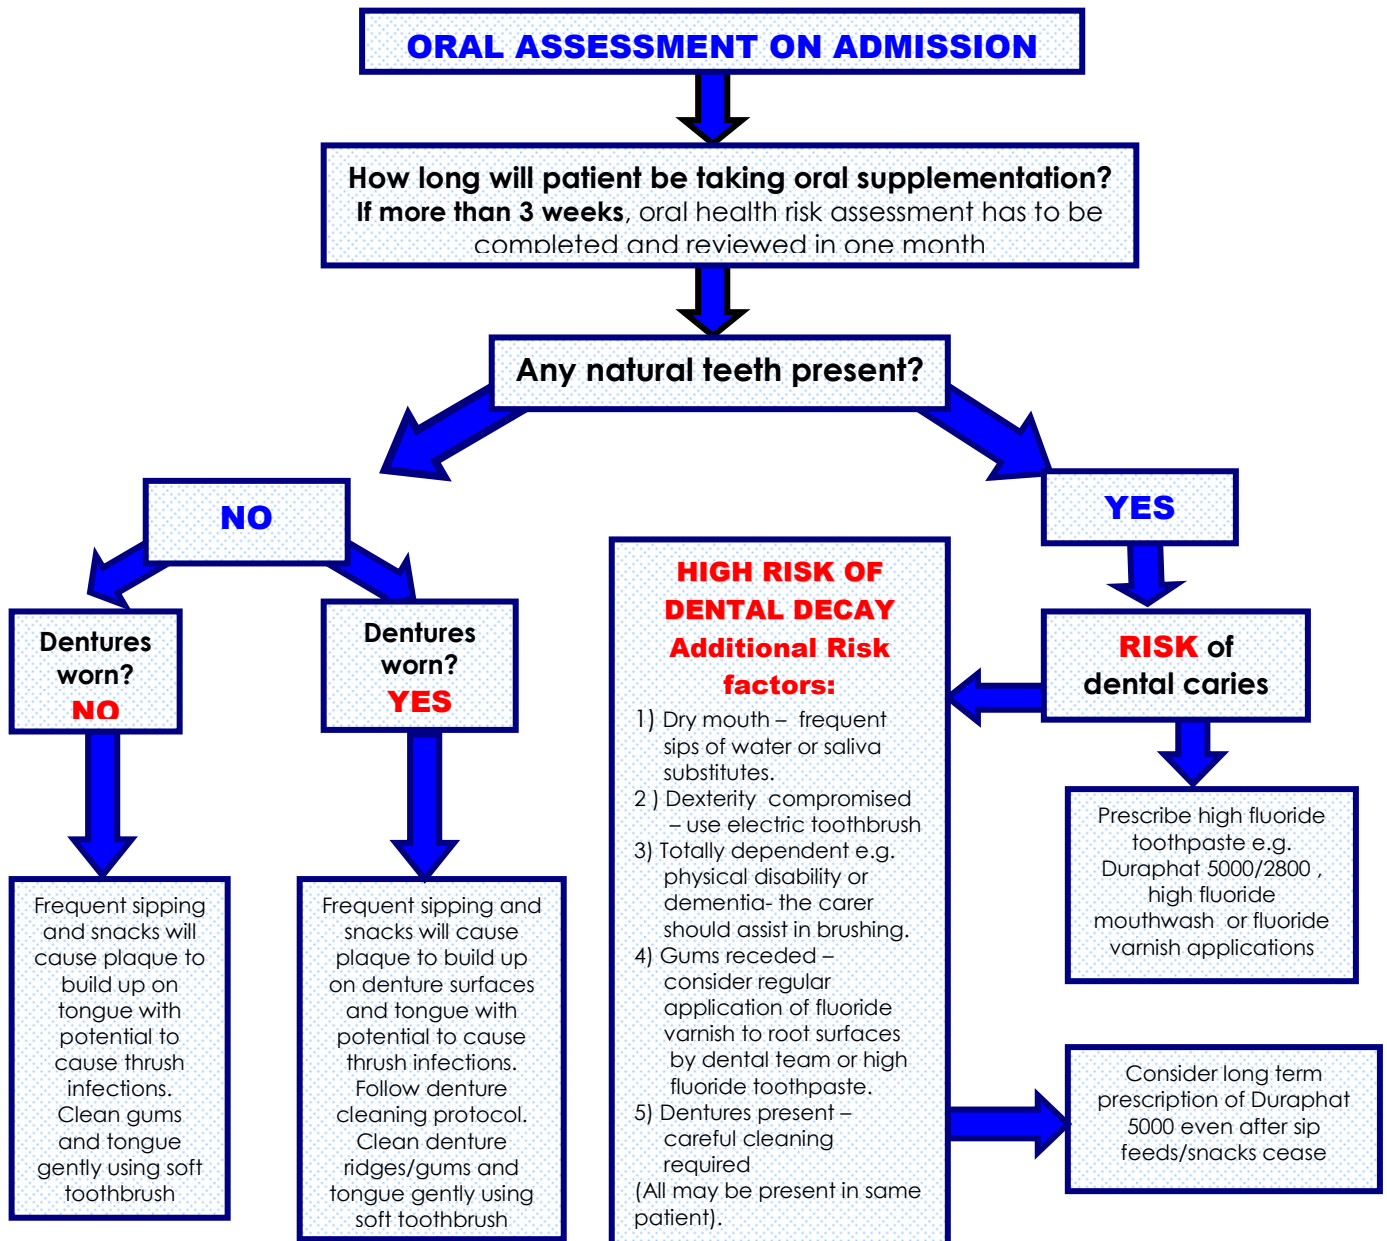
ORAL ASSESSMENT ON ADMISSION

How long will patient be taking oral supplementation? If more than 3 weeks, oral health risk assessment has to be completed and reviewed in one month

Any natural teeth present?

NO

Dentures worn? NO

Frequent sipping and snacks will cause plaque to build up on tongue with potential to cause thrush infections. Clean gums and tongue gently using soft toothbrush

Dentures worn? YES

Frequent sipping and snacks will cause plaque to build up on denture surfaces and tongue with potential to cause thrush infections. Follow denture cleaning protocol. Clean denture ridges/gums and tongue gently using soft toothbrush

HIGH RISK OF DENTAL DECAY Additional Risk factors:

1) Dry mouth – frequent sips of water or saliva substitutes.
2 ) Dexterity compromised – use electric toothbrush
3) Totally dependent e.g. physical disability or dementia- the carer should assist in brushing.
4) Gums receded – consider regular application of fluoride varnish to root surfaces by dental team or high fluoride toothpaste.
5) Dentures present – careful cleaning required
(All may be present in same patient).

YES

RISK of dental caries

Prescribe high fluoride toothpaste e.g. Duraphat 5000/2800 , high fluoride mouthwash or fluoride varnish applications

Consider long term prescription of Duraphat 5000 even after sip feeds/snacks cease